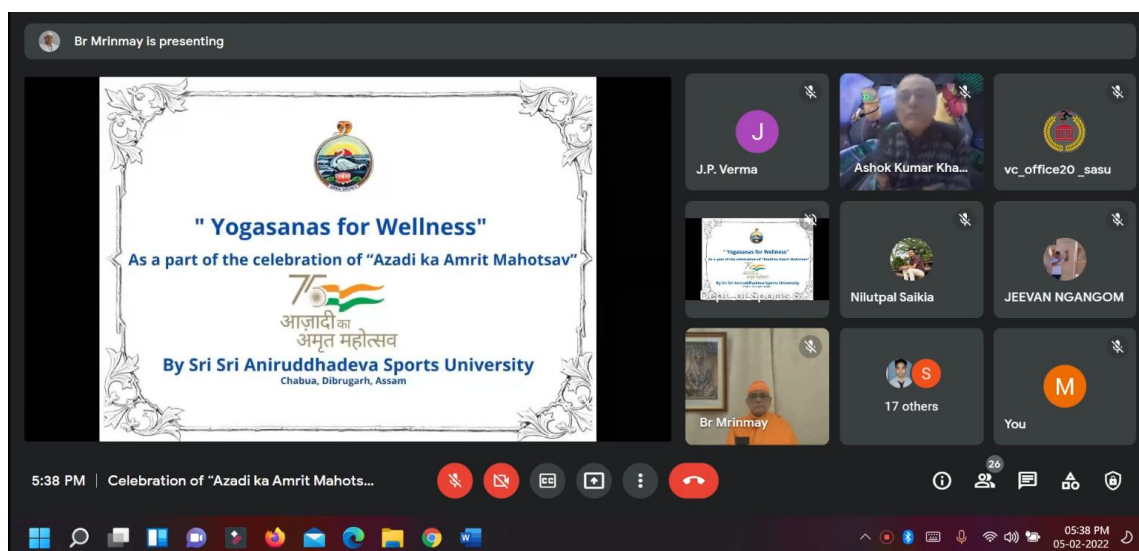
Br Mrinmay is presenting

" Yogasanas for Wellness"

As a part of the celebration of "Azadi ka Amrit Mahotsav"

75

आज़ादी का अमृत महोत्सव

By Sri Sri Aniruddhadeva Sports University

Chabua, Dibrugarh, Assam

J

J.P. Verma

Ashok Kumar Kha...

vc_office20 _sasu

Dept. of Sports S...

Nilutpal Saikia

JEEVAN NGANGOM

Br Mrinmay

S

17 others

M

You

5:38 PM | Celebration of "Azadi ka Amrit Mahots...

26

05:38 PM
05-02-2022